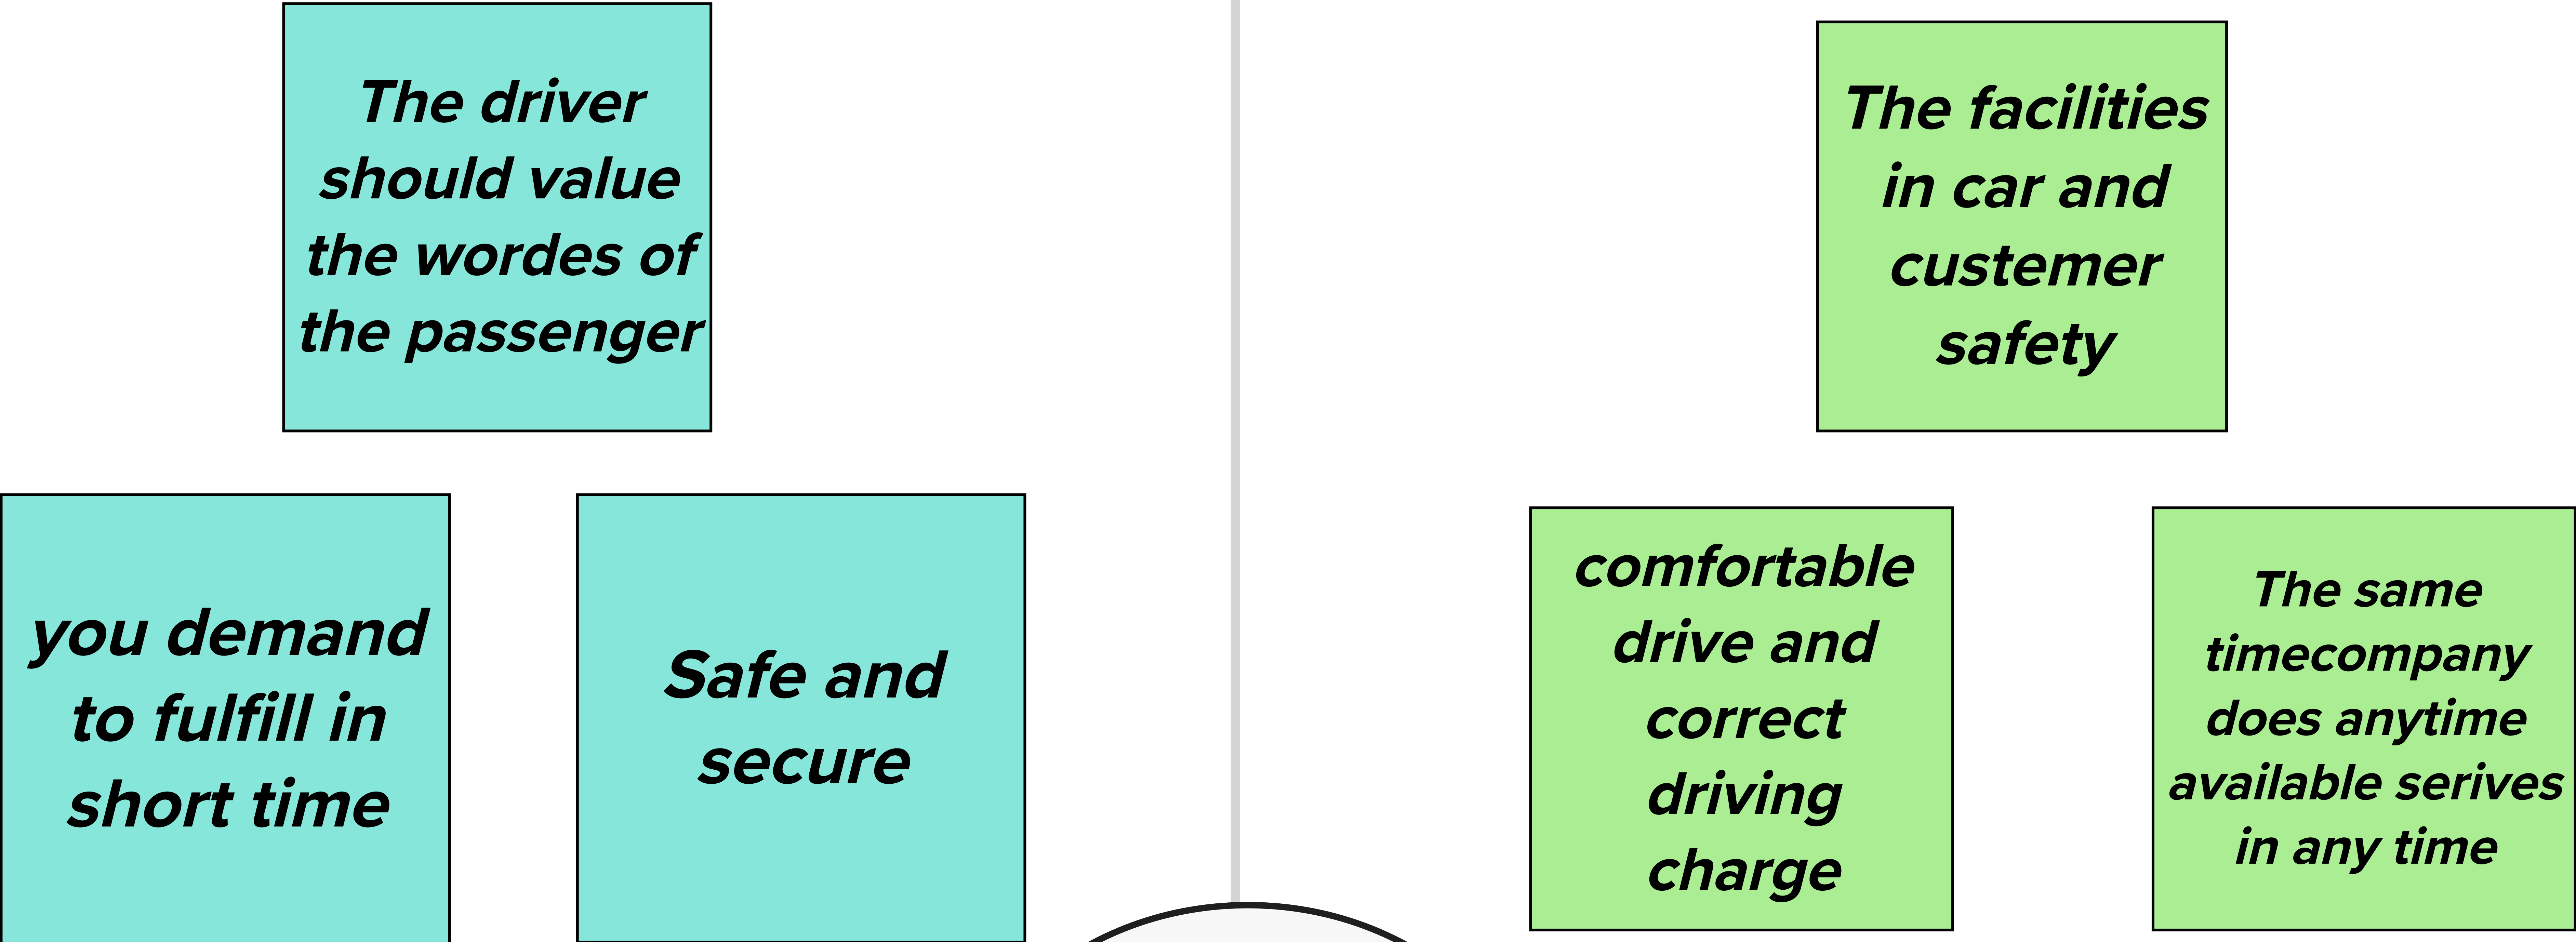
The driver should value the wordes of the passenger

you demand to fulfill in short time

Safe and secure

The facilities in car and custemer safety

comfortable drive and correct driving charge

The same timecompany does anytime available serives in any time